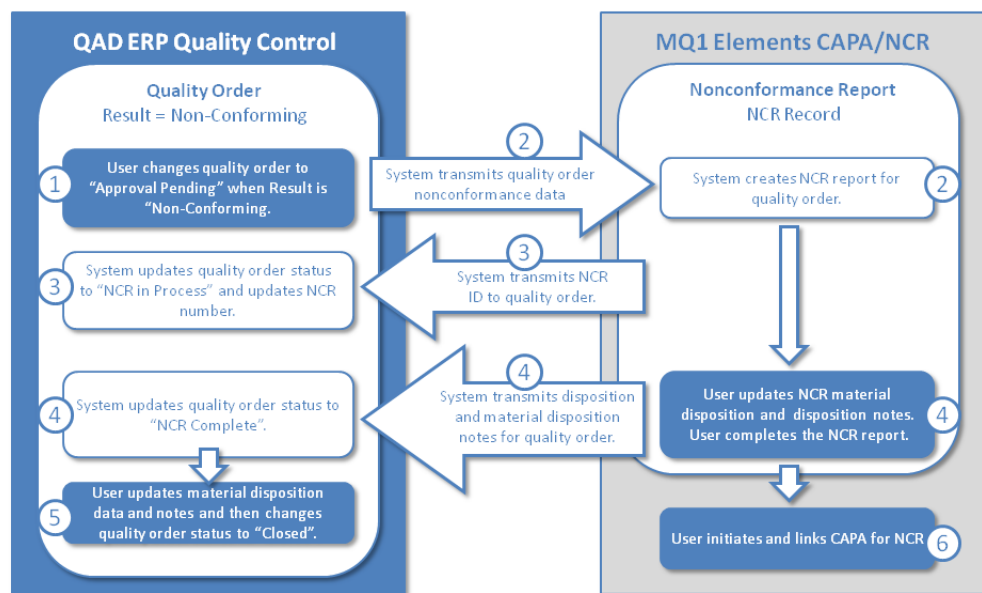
QAD ERP Quality Control

Quality Order
Result = Non-Conforming

1 User changes quality order to "Approval Pending" when Result is "Non-Conforming.

3 System updates quality order status to "NCR in Process" and updates NCR number.

4 System updates quality order status to "NCR Complete".

5 User updates material disposition data and notes and then changes quality order status to "Closed".

2 System transmits quality order nonconformance data

3 System transmits NCR ID to quality order.

4 System transmits disposition and material disposition notes for quality order.

MQ1 Elements CAPA/NCR

Nonconformance Report
NCR Record

System creates NCR report for quality order. 2

User updates NCR material disposition and disposition notes. User completes the NCR report. 4

User initiates and links CAPA for NCR 6